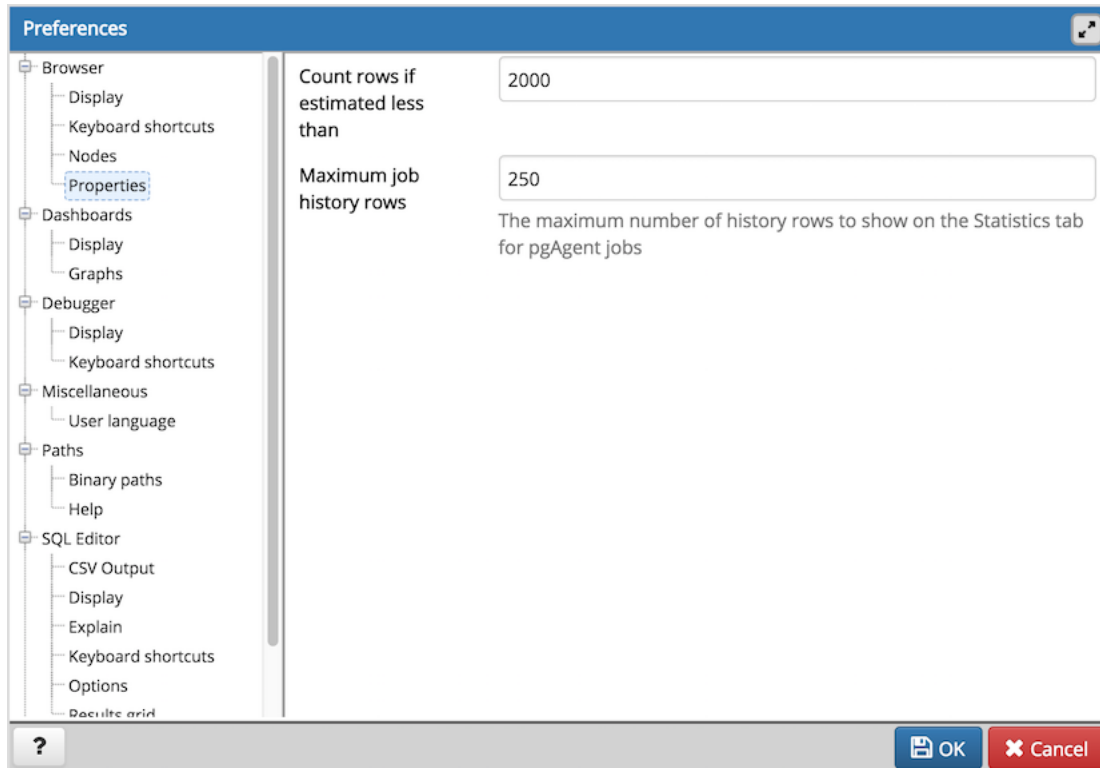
Preferences

Browser
Display
Keyboard shortcuts
Nodes
Properties
Dashboards
Display
Graphs
Debugger
Display
Keyboard shortcuts
Miscellaneous
User language
Paths
Binary paths
Help
SQL Editor
CSV Output
Display
Explain
Keyboard shortcuts
Options
Results grid

Count rows if estimated less than
2000

Maximum job history rows
250
The maximum number of history rows to show on the Statistics tab for pgAgent jobs

?
OK
Cancel